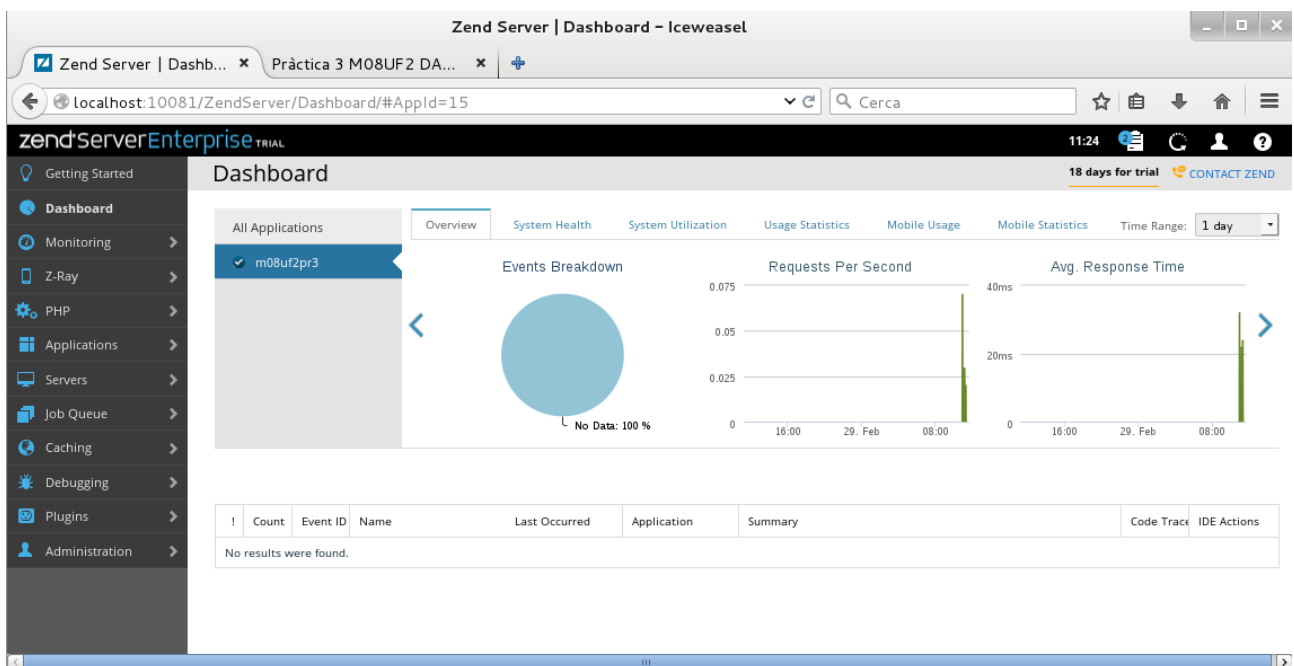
Zend Server | Dashboard - Iceweasel

Zend Server | Dashb... ×   Pràctica 3 M08UF2 DA... ×

localhost:10081/ZendServer/Dashboard/#AppId=15

Cerca

zend server Enterprise TRIAL

11:24

2

Getting Started
Dashboard
Monitoring
Z-Ray
PHP
Applications
Servers
Job Queue
Caching
Debugging
Plugins
Administration

Dashboard

18 days for trial   CONTACT ZEND

All Applications
m08uf2pr3

Overview   System Health   System Utilization   Usage Statistics   Mobile Usage   Mobile Statistics   Time Range: 1 day

Events Breakdown
No Data: 100 %

Requests Per Second
0.075
0.05
0.025
0
16:00   29. Feb   08:00

Avg. Response Time
40ms
20ms
0
16:00   29. Feb   08:00

| ! | Count | Event ID | Name | Last Occurred | Application | Summary | Code Trace | IDE Actions |
|---|---|---|---|---|---|---|---|---|
| No results were found. | | | | | | | | |